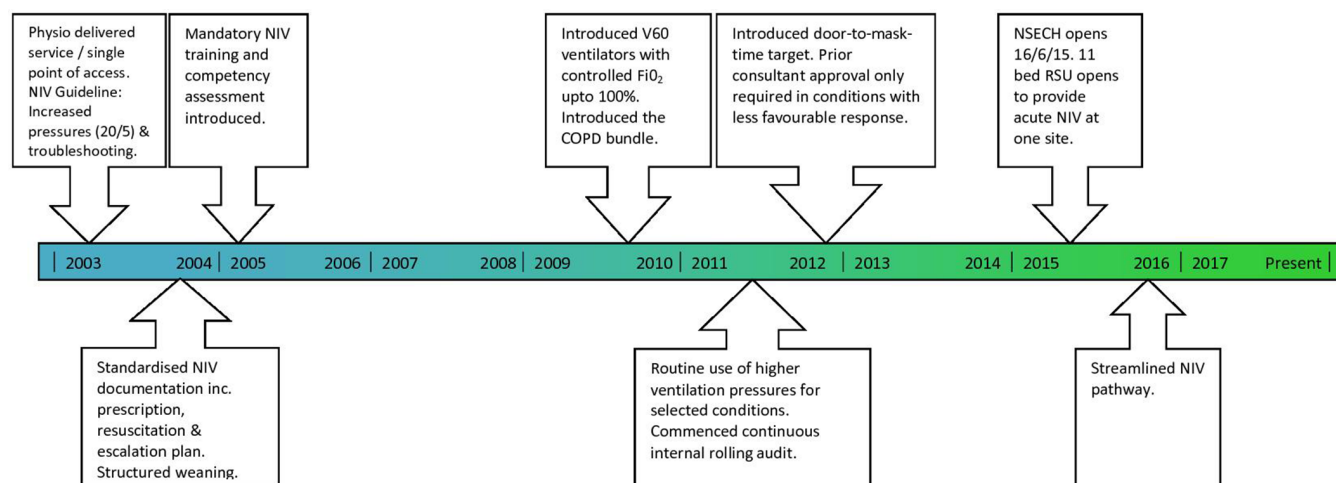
Physio delivered service / single point of access. NIV Guideline: Increased pressures (20/5) & troubleshooting.

Mandatory NIV training and competency assessment introduced.

Introduced V60 ventilators with controlled Fi$0_2$ upto 100%. Introduced the COPD bundle.

Introduced door-to-mask-time target. Prior consultant approval only required in conditions with less favourable response.

NSECH opens 16/6/15. 11 bed RSU opens to provide acute NIV at one site.

| 2003 2004 | 2005 2006 | 2007 2008 | 2009 2010 | 2011 2012 | 2013 2014 | 2015 2016 | 2017 Present |

Standardised NIV documentation inc. prescription, resuscitation & escalation plan. Structured weaning.

Routine use of higher ventilation pressures for selected conditions. Commenced continuous internal rolling audit.

Streamlined NIV pathway.